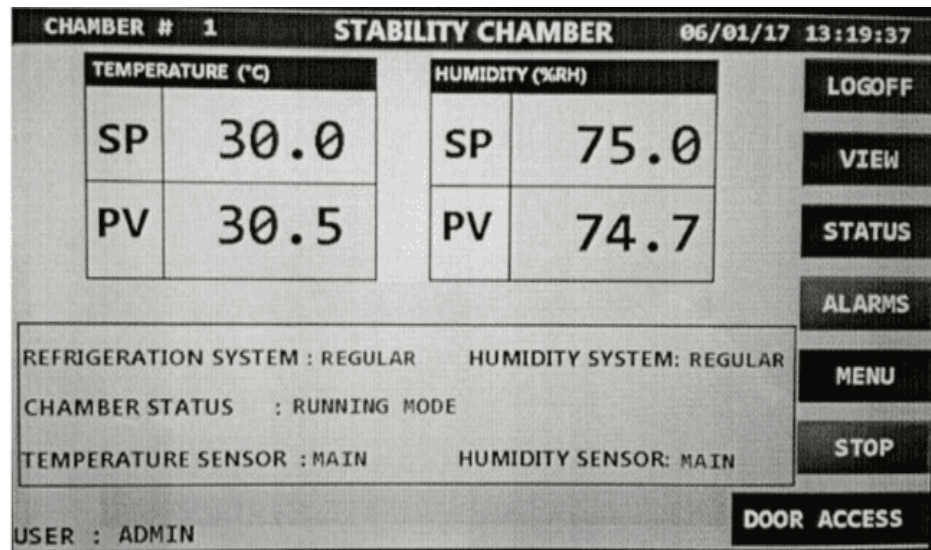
CHAMBER # 1 STABILITY CHAMBER 06/01/17 13:19:37

| TEMPERATURE (°C) | |
|---|---|
| SP | 30.0 |
| PV | 30.5 |

| HUMIDITY (%RH) | |
|---|---|
| SP | 75.0 |
| PV | 74.7 |

LOGOFF

VIEW

STATUS

ALARMS

MENU

STOP

REFRIGERATION SYSTEM : REGULAR HUMIDITY SYSTEM: REGULAR

CHAMBER STATUS : RUNNING MODE

TEMPERATURE SENSOR : MAIN HUMIDITY SENSOR: MAIN

DOOR ACCESS

USER : ADMIN